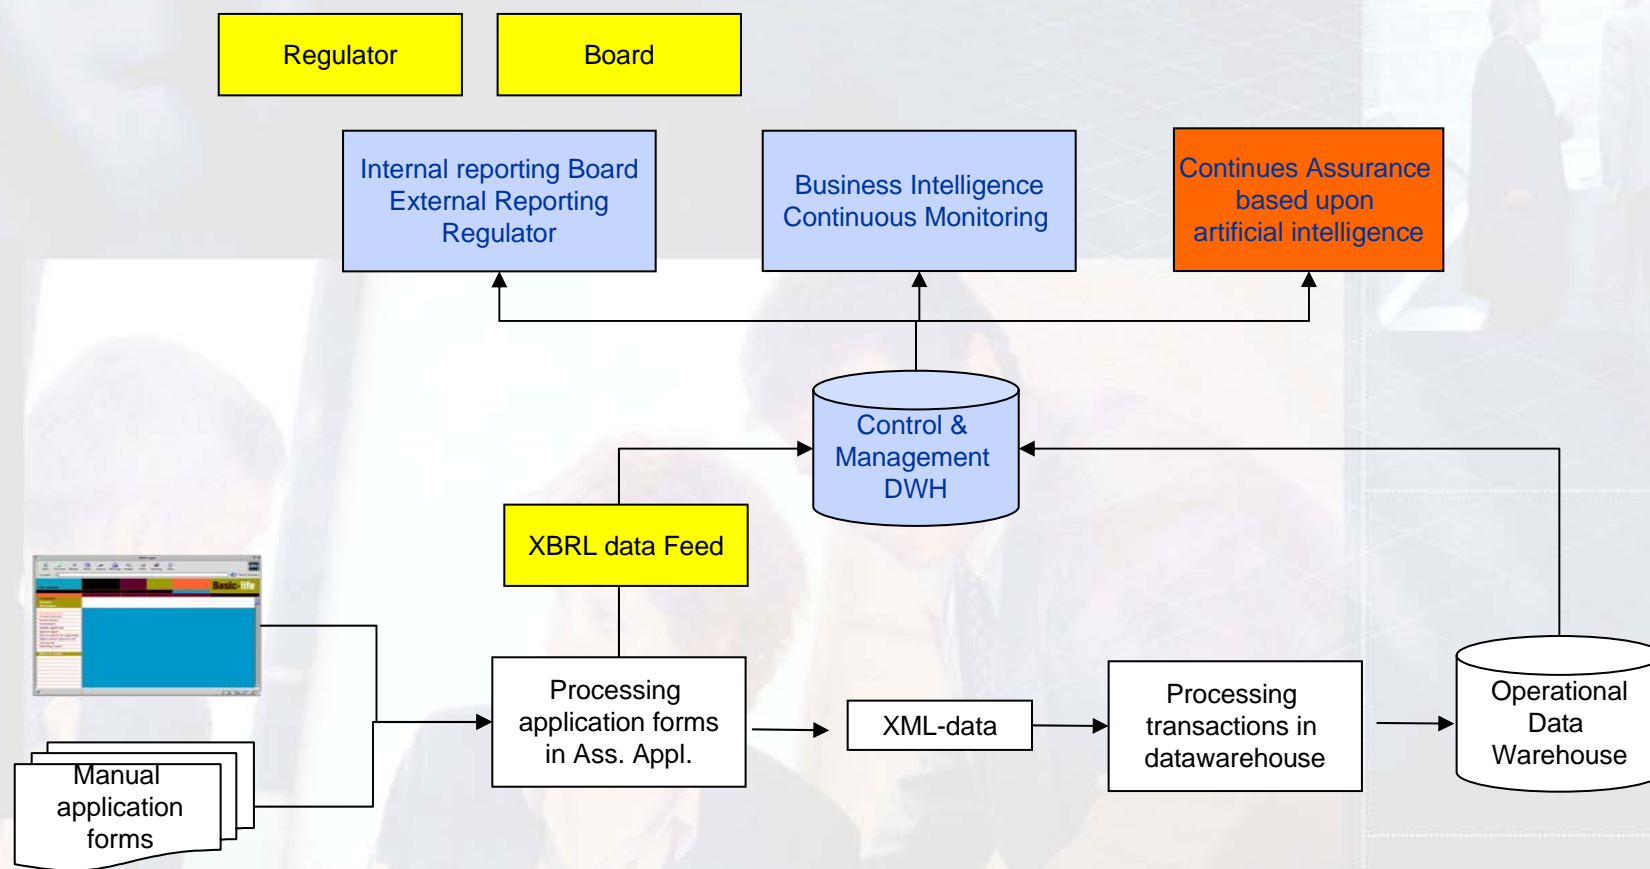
Regulator

Board

Internal reporting Board
External Reporting
Regulator

Business Intelligence
Continuous Monitoring

Continues Assurance
based upon
artificial intelligence

Control &
Management
DWH

XBRL data Feed

Basic life

Manual
application
forms

Processing
application forms
in Ass. Appl.

XML-data

Processing
transactions in
datawarehouse

Operational
Data
Warehouse